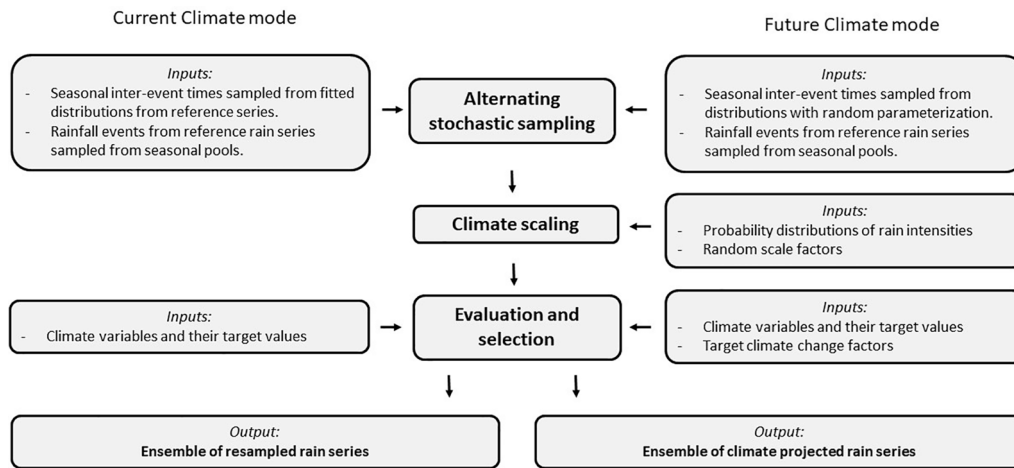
Current Climate mode

Future Climate mode

Inputs:
- Seasonal inter-event times sampled from fitted distributions from reference series.
- Rainfall events from reference rain series sampled from seasonal pools.

Alternating stochastic sampling

Inputs:
- Seasonal inter-event times sampled from distributions with random parameterization.
- Rainfall events from reference rain series sampled from seasonal pools.

Climate scaling

Inputs:
- Probability distributions of rain intensities
- Random scale factors

Inputs:
- Climate variables and their target values

Evaluation and selection

Inputs:
- Climate variables and their target values
- Target climate change factors

Output:
Ensemble of resampled rain series

Output:
Ensemble of climate projected rain series